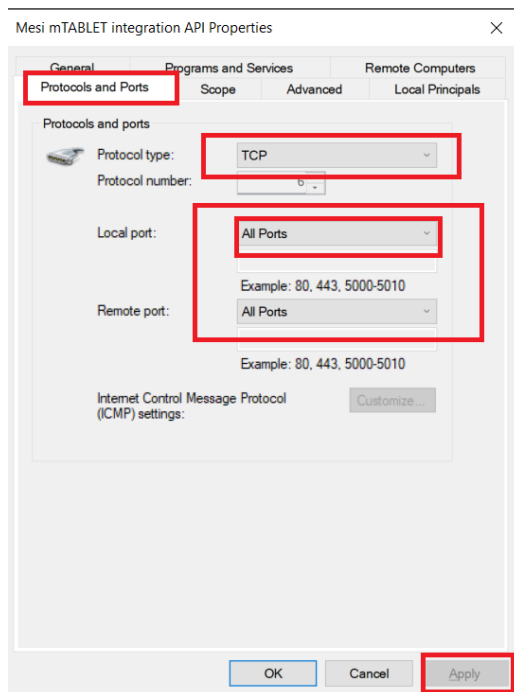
Mesi mTABLET integration API Properties

×

General
Programs and Services
Remote Computers
Protocols and Ports
Scope
Advanced
Local Principals

Protocols and ports

Protocol type:
TCP

Protocol number:
6

Local port:
All Ports

Example: 80, 443, 5000-5010

Remote port:
All Ports

Example: 80, 443, 5000-5010

Internet Control Message Protocol (ICMP) settings:
Customize...

OK
Cancel
Apply